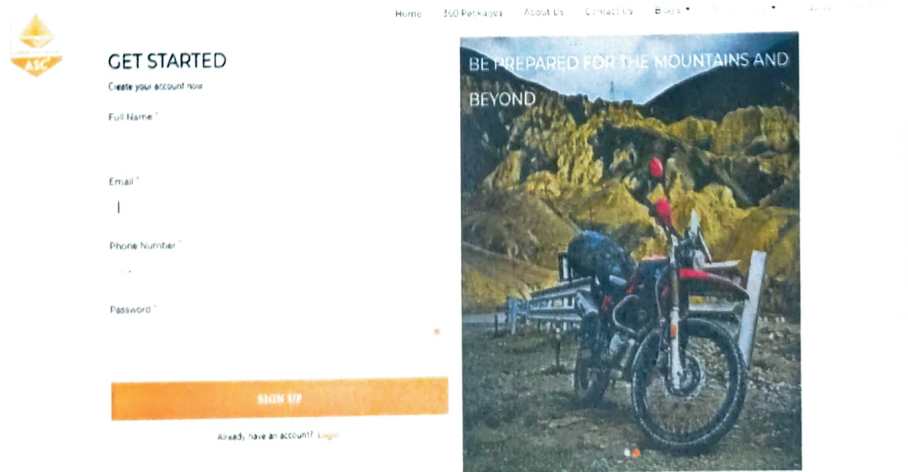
Home 360 Packages About Us Contact Us Blogs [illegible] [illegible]

ASC

GET STARTED

Create your account now

Full Name *

Email *

Phone Number *

Password *

SIGN UP

Already have an account? Login

BE PREPARED FOR THE MOUNTAINS AND BEYOND